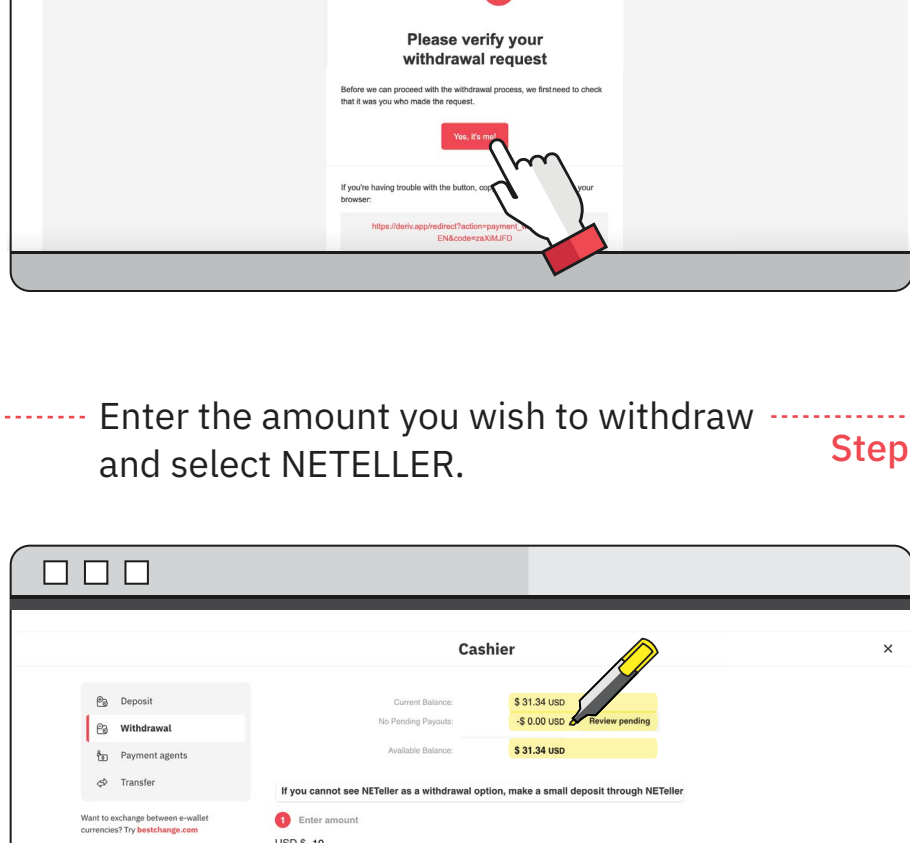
Please verify your withdrawal request

Before we can proceed with the withdrawal process, we firstneed to check that it was you who made the request.

Yes, it's me!

If you're having trouble with the button, cop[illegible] your browser:

https://deriv.app/redirect?action=payment_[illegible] EN&code=zaXiMJFD

Enter the amount you wish to withdraw and select NETELLER.

Step

Cashier

×

Deposit

Withdrawal

Payment agents

Transfer

Want to exchange between e-wallet currencies? Try bestchange.com

Current Balance:

$ 31.34 USD

No Pending Payouts:

-$ 0.00 USD

Review pending

Available Balance:

$ 31.34 USD

If you cannot see NETeller as a withdrawal option, make a small deposit through NETeller

1 Enter amount

USD $ 10